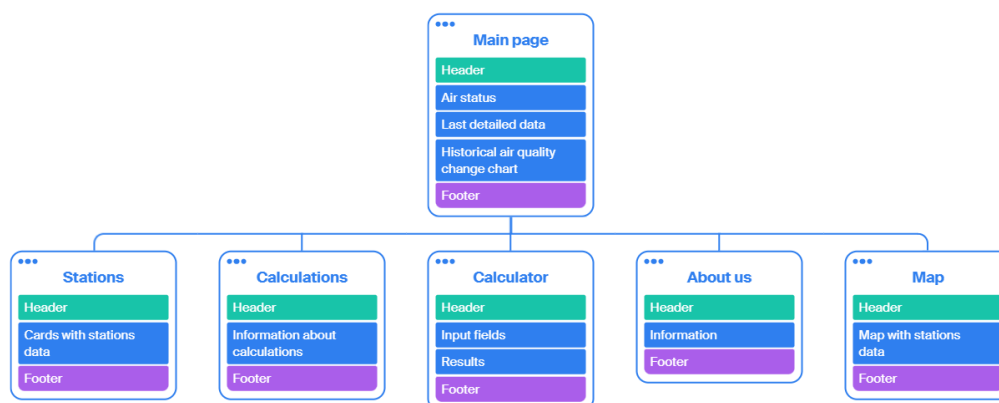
Main page
Header
Air status
Last detailed data
Historical air quality change chart
Footer

Stations
Header
Cards with stations data
Footer

Calculations
Header
Information about calculations
Footer

Calculator
Header
Input fields
Results
Footer

About us
Header
Information
Footer

Map
Header
Map with stations data
Footer